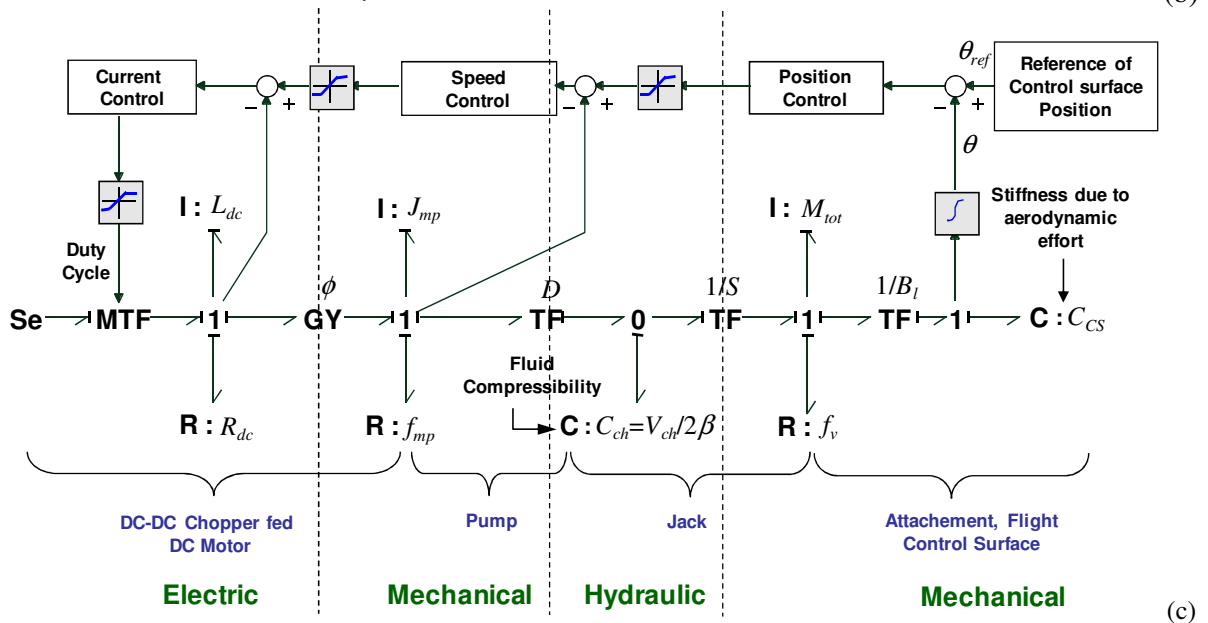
Current Control

Speed Control

Position Control

$\theta_{ref}$

Reference of Control surface Position

$-$ $+$

$-$ $+$

$-$ $+$

$\theta$

Stiffness due to aerodynamic effort

Duty Cycle

I : $L_{dc}$

I : $J_{mp}$

I : $M_{tot}$

$\phi$

$D$

$1/S$

$1/B_l$

Se MTF 1 GY 1 TF 0 TF 1 TF 1 C : $C_{CS}$

Fluid Compressibility

R : $R_{dc}$

R : $f_{mp}$

C : $C_{ch}=V_{ch}/2\beta$

R : $f_v$

DC-DC Chopper fed DC Motor

Pump

Jack

Attachement, Flight Control Surface

Electric

Mechanical

Hydraulic

Mechanical

(c)